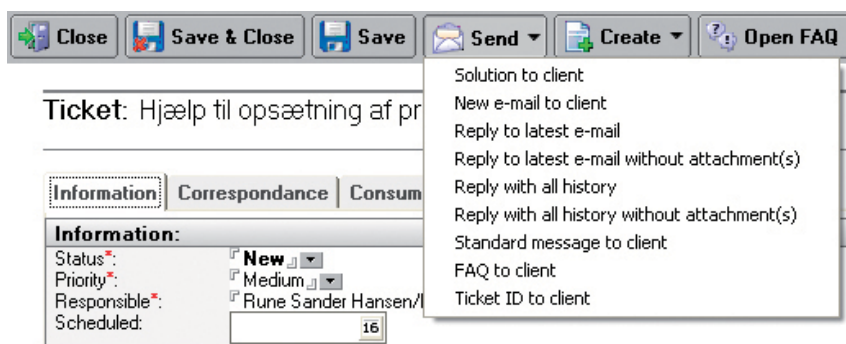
Close Save & Close Save Send Create Open FAQ

Solution to client
New e-mail to client
Reply to latest e-mail
Reply to latest e-mail without attachment(s)
Reply with all history
Reply with all history without attachment(s)
Standard message to client
FAQ to client
Ticket ID to client

Ticket: Hjælp til opsætning af pr

Information | Correspondance | Consum

Information:
Status*: New
Priority*: Medium
Responsible*: Rune Sander Hansen/
Scheduled: 16